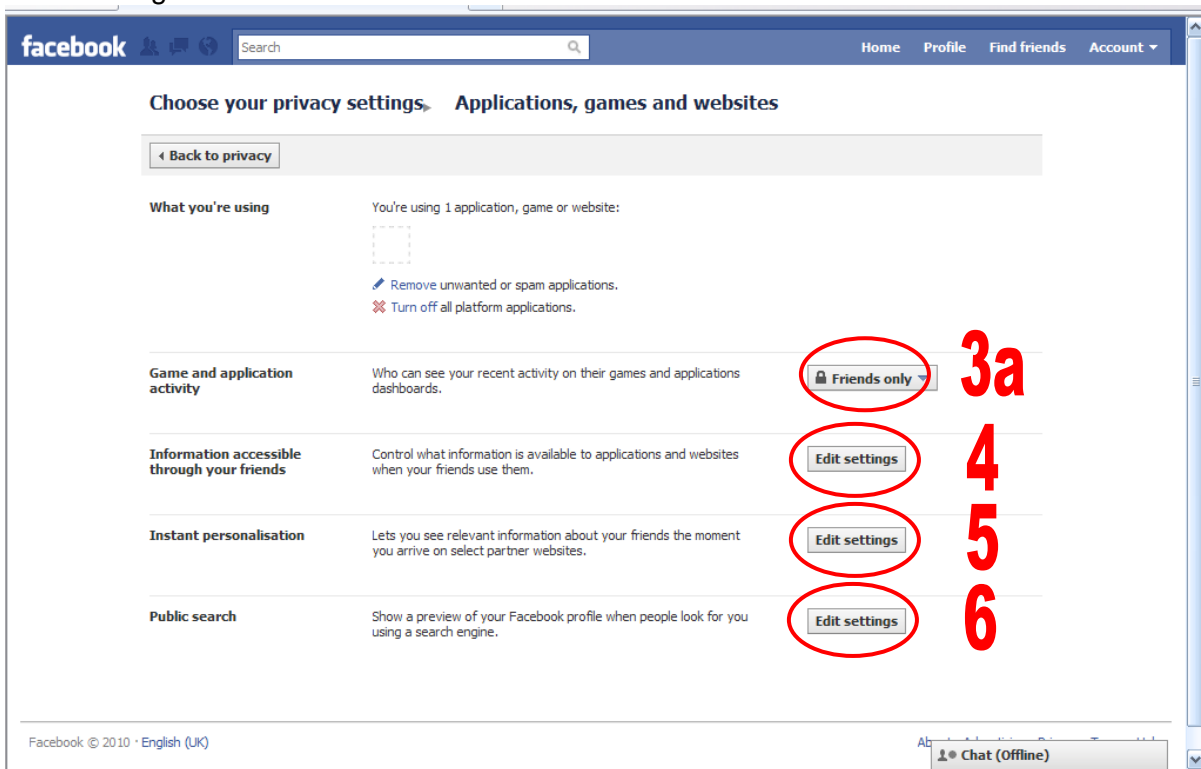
facebook

Search

Home Profile Find friends Account

Choose your privacy settings ▸ Applications, games and websites

◂ Back to privacy

What you're using

You're using 1 application, game or website:

Remove unwanted or spam applications.

Turn off all platform applications.

Game and application activity

Who can see your recent activity on their games and applications dashboards.

Friends only

3a

Information accessible through your friends

Control what information is available to applications and websites when your friends use them.

Edit settings

4

Instant personalisation

Lets you see relevant information about your friends the moment you arrive on select partner websites.

Edit settings

5

Public search

Show a preview of your Facebook profile when people look for you using a search engine.

Edit settings

6

Facebook © 2010 · English (UK)

Ab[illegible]

Chat (Offline)